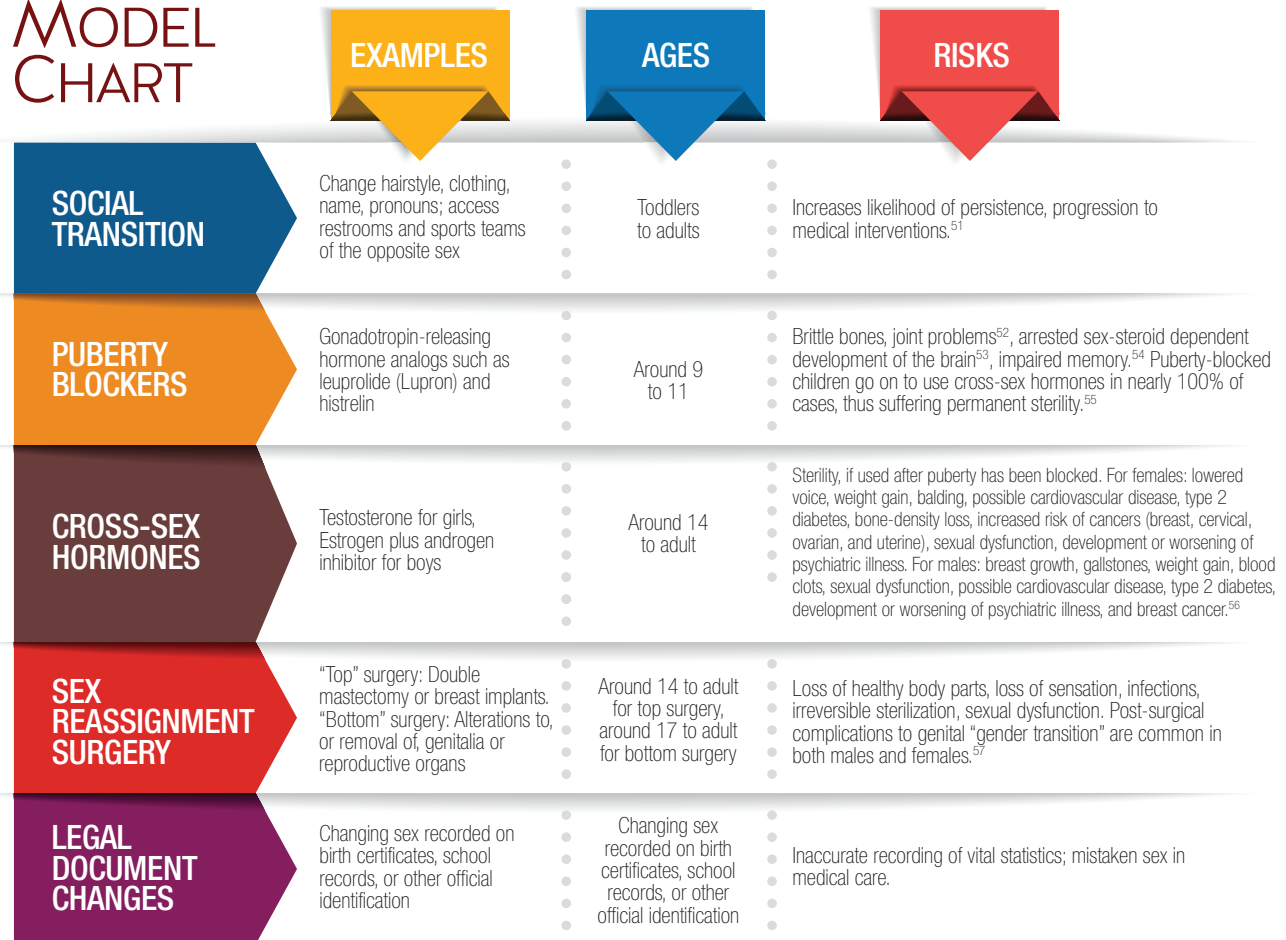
MODEL CHART

| | EXAMPLES | AGES | RISKS |
|---|---|---|---|
| SOCIAL TRANSITION | Change hairstyle, clothing, name, pronouns; access restrooms and sports teams of the opposite sex | Toddlers to adults | Increases likelihood of persistence, progression to medical interventions.$^{51}$ |
| PUBERTY BLOCKERS | Gonadotropin-releasing hormone analogs such as leuprolide (Lupron) and histrelin | Around 9 to 11 | Brittle bones, joint problems$^{52}$, arrested sex-steroid dependent development of the brain$^{53}$, impaired memory.$^{54}$ Puberty-blocked children go on to use cross-sex hormones in nearly 100% of cases, thus suffering permanent sterility.$^{55}$ |
| CROSS-SEX HORMONES | Testosterone for girls, Estrogen plus androgen inhibitor for boys | Around 14 to adult | Sterility, if used after puberty has been blocked. For females: lowered voice, weight gain, balding, possible cardiovascular disease, type 2 diabetes, bone-density loss, increased risk of cancers (breast, cervical, ovarian, and uterine), sexual dysfunction, development or worsening of psychiatric illness. For males: breast growth, gallstones, weight gain, blood clots, sexual dysfunction, possible cardiovascular disease, type 2 diabetes, development or worsening of psychiatric illness, and breast cancer.$^{56}$ |
| SEX REASSIGNMENT SURGERY | “Top” surgery: Double mastectomy or breast implants. “Bottom” surgery: Alterations to, or removal of, genitalia or reproductive organs | Around 14 to adult for top surgery, around 17 to adult for bottom surgery | Loss of healthy body parts, loss of sensation, infections, irreversible sterilization, sexual dysfunction. Post-surgical complications to genital “gender transition” are common in both males and females.$^{57}$ |
| LEGAL DOCUMENT CHANGES | Changing sex recorded on birth certificates, school records, or other official identification | Changing sex recorded on birth certificates, school records, or other official identification | Inaccurate recording of vital statistics; mistaken sex in medical care. |